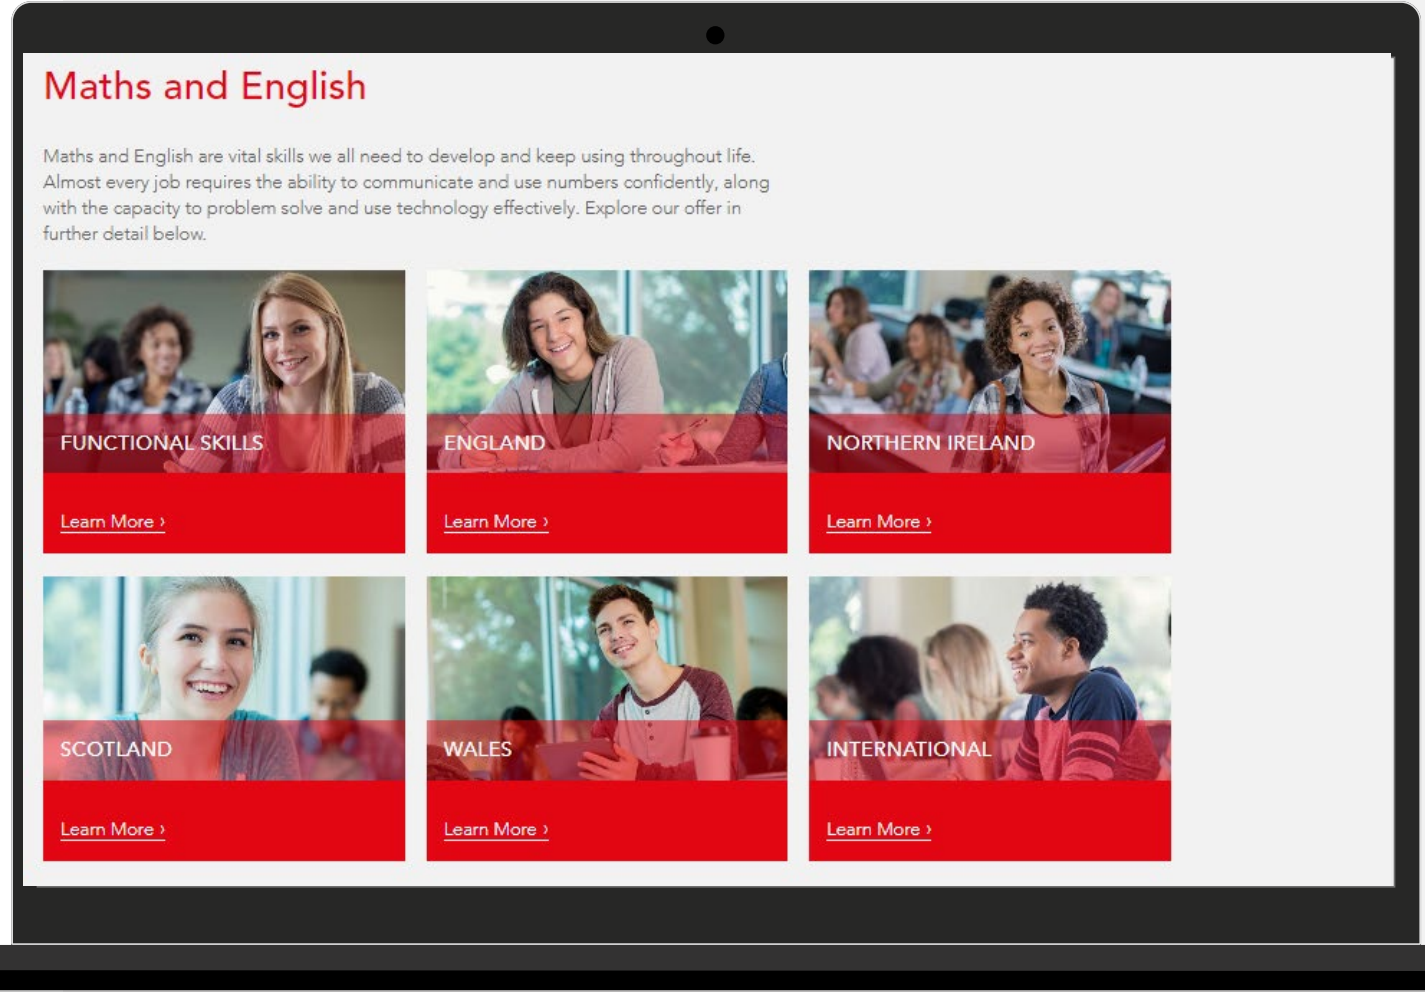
Maths and English

Maths and English are vital skills we all need to develop and keep using throughout life. Almost every job requires the ability to communicate and use numbers confidently, along with the capacity to problem solve and use technology effectively. Explore our offer in further detail below.

FUNCTIONAL SKILLS

Learn More ›

ENGLAND

Learn More ›

NORTHERN IRELAND

Learn More ›

SCOTLAND

Learn More ›

WALES

Learn More ›

INTERNATIONAL

Learn More ›